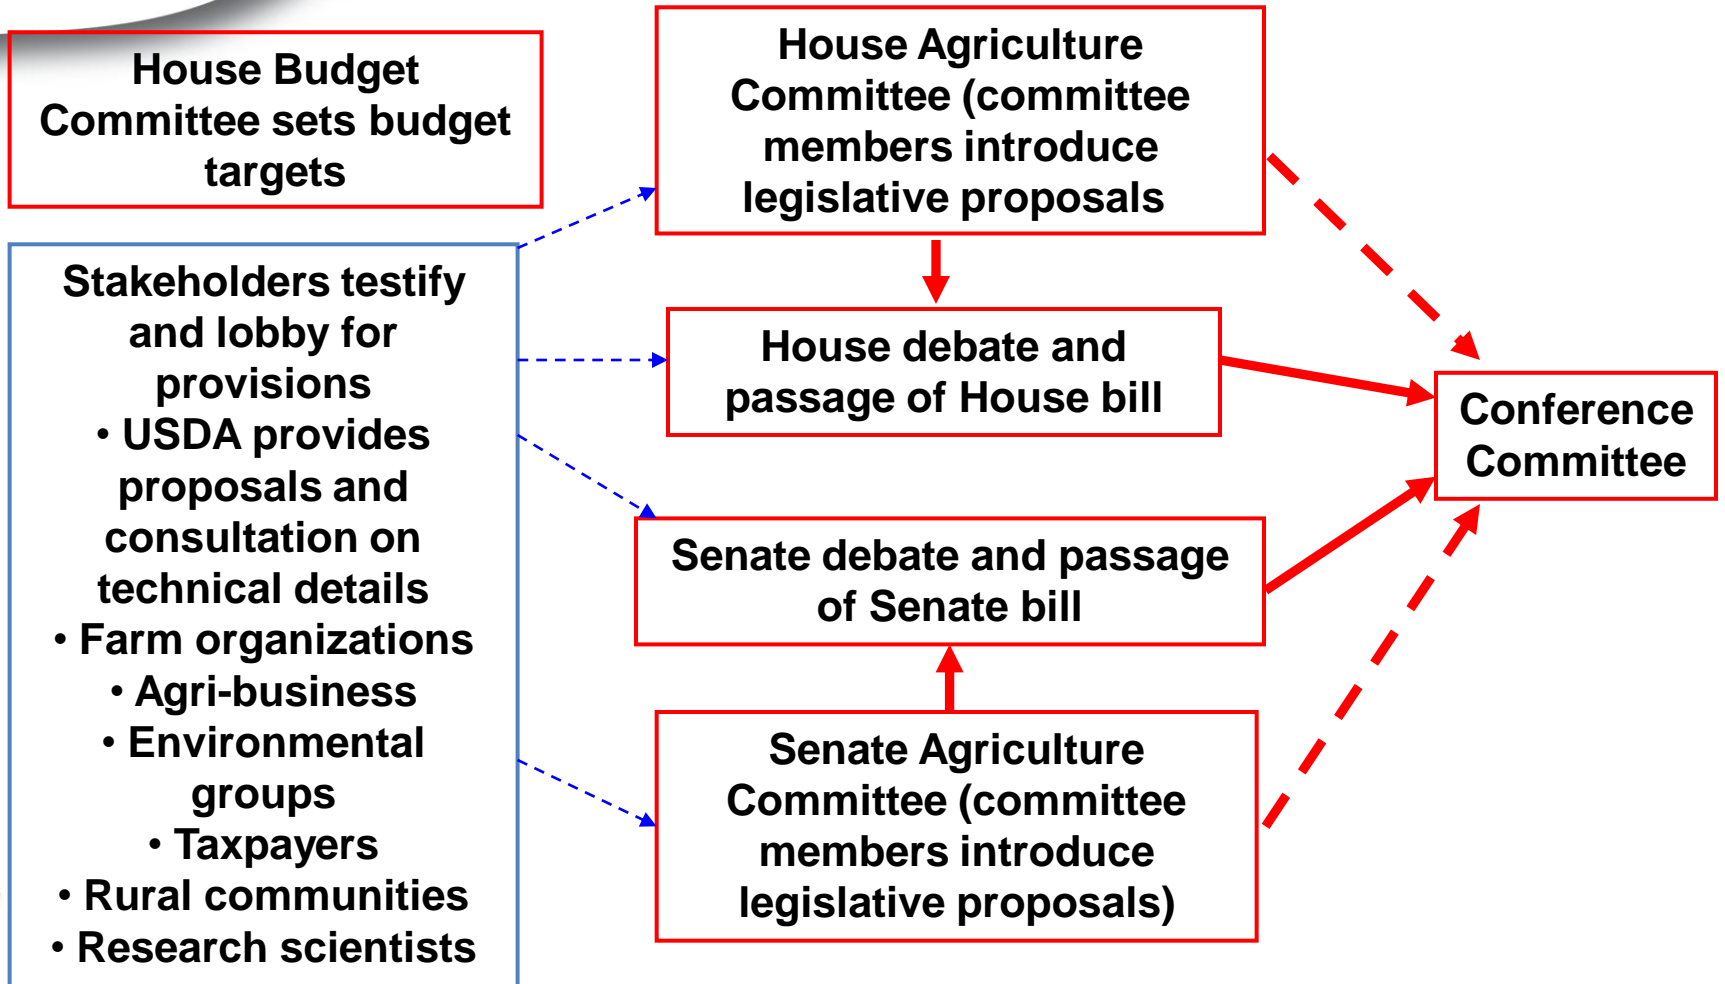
House Budget Committee sets budget targets

Stakeholders testify and lobby for provisions
• USDA provides proposals and consultation on technical details
• Farm organizations
• Agri-business
• Environmental groups
• Taxpayers
• Rural communities
• Research scientists

House Agriculture Committee (committee members introduce legislative proposals

House debate and passage of House bill

Senate debate and passage of Senate bill

Senate Agriculture Committee (committee members introduce legislative proposals)

Conference Committee